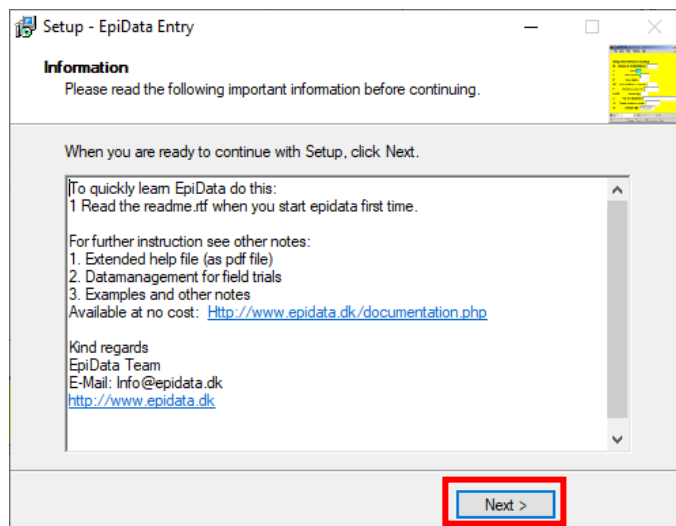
Setup - EpiData Entry

Information
Please read the following important information before continuing.

When you are ready to continue with Setup, click Next.

To quickly learn EpiData do this:
1 Read the readme.rtf when you start epidata first time.

For further instruction see other notes:
1. Extended help file (as pdf file)
2. Datamanagement for field trials
3. Examples and other notes
Available at no cost: Http://www.epidata.dk/documentation.php

Kind regards
EpiData Team
E-Mail: Info@epidata.dk
http://www.epidata.dk

Next >